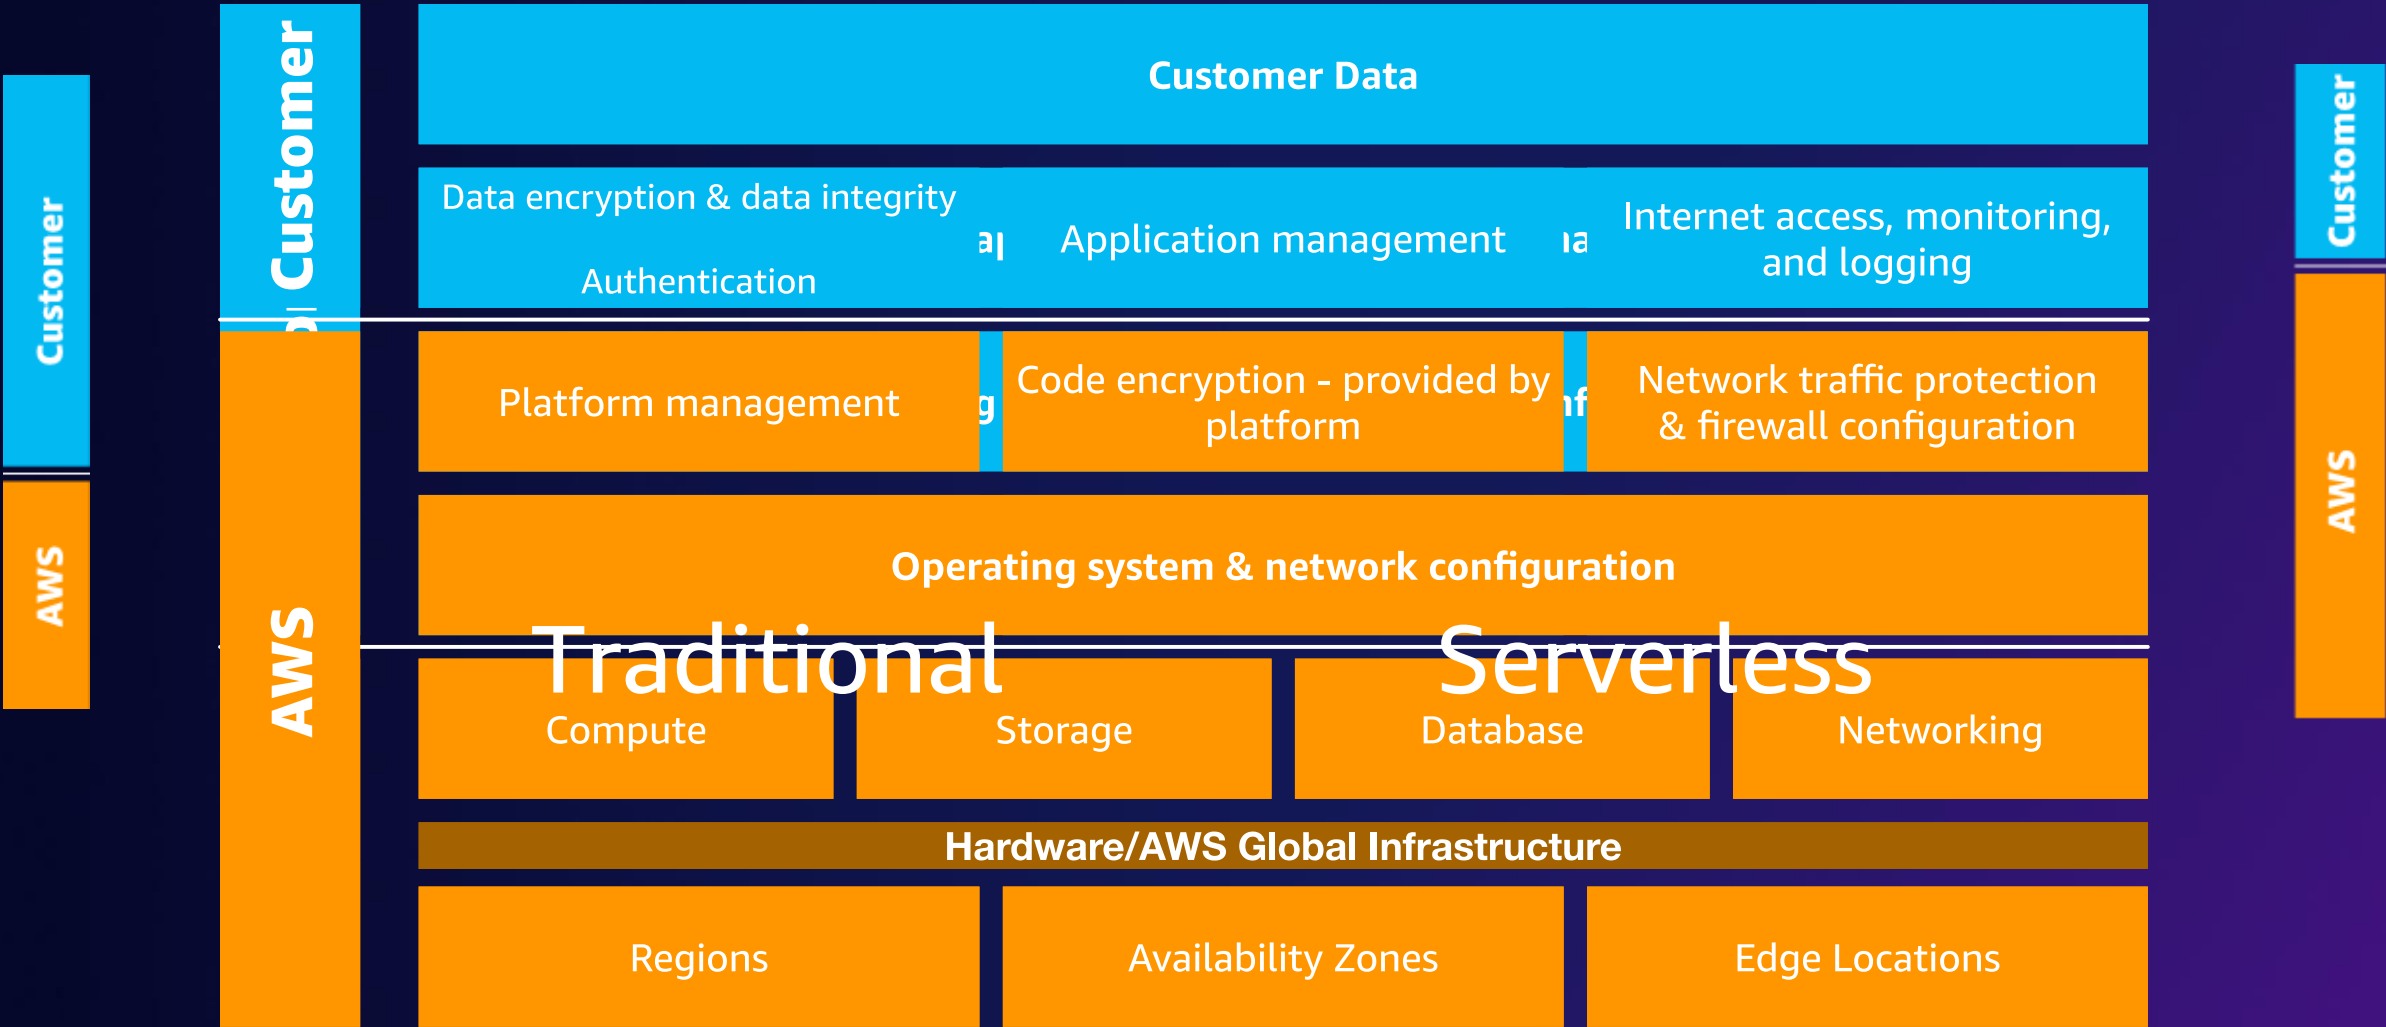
Customer

AWS

Customer

AWS

Customer Data

Data encryption & data integrity

Authentication

Application management

Internet access, monitoring, and logging

Platform management

Code encryption - provided by platform

Network traffic protection & firewall configuration

Operating system & network configuration

Traditional

Serverless

Compute

Storage

Database

Networking

Hardware/AWS Global Infrastructure

Regions

Availability Zones

Edge Locations

Customer

AWS